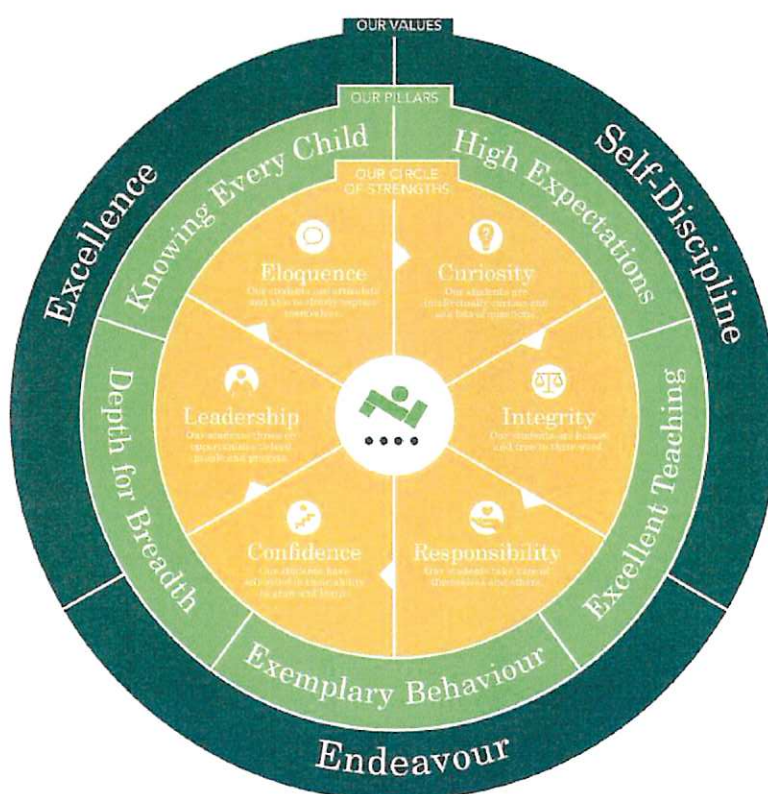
OUR VALUES

Excellence

Self-Discipline

Endeavour

OUR PILLARS

Knowing Every Child

High Expectations

Excellent Teaching

Exemplary Behaviour

Depth for Breadth

OUR CIRCLE OF STRENGTHS

Eloquence
Our students are articulate and able to clearly express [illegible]

Curiosity
Our students are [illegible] curious and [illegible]

Integrity
Our students are honest and true to themselves

Responsibility
Our students take care of themselves and others

Confidence
Our students have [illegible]

Leadership
Our students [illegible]